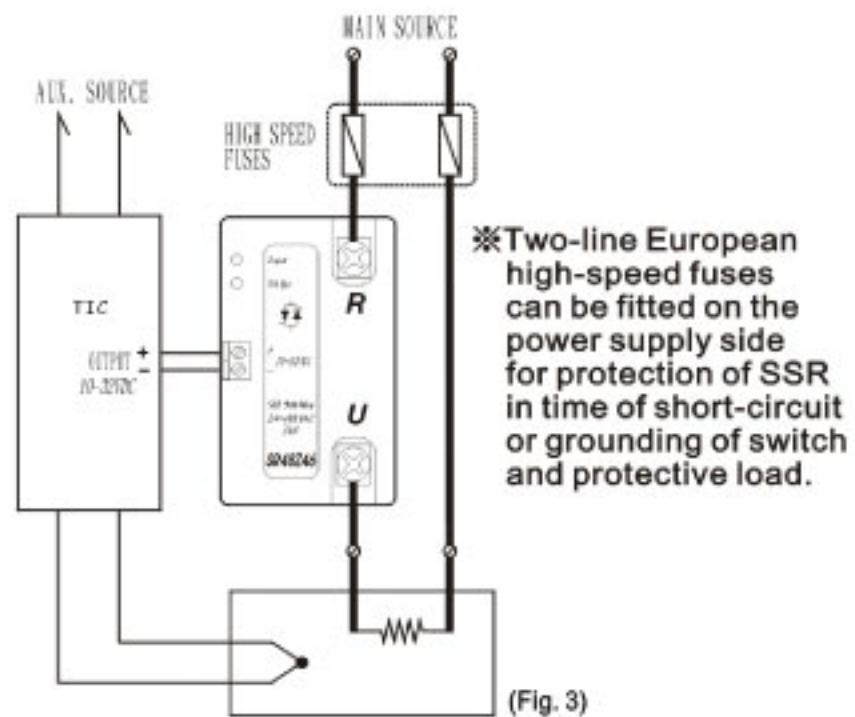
MAIN SOURCE

AUX. SOURCE

HIGH SPEED FUSES

TIC

OUTPUT 10-32VDC

+

-

R

U

SP4024S

※Two-line European high-speed fuses can be fitted on the power supply side for protection of SSR in time of short-circuit or grounding of switch and protective load.

(Fig. 3)